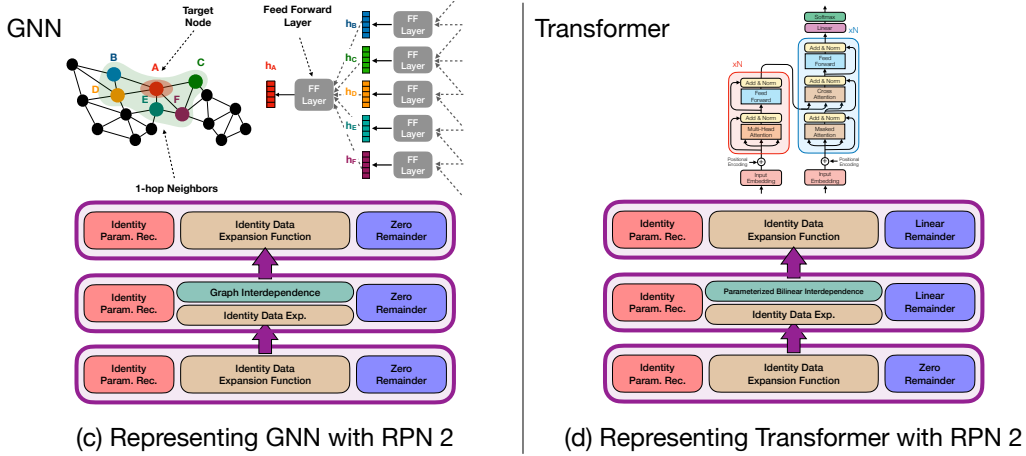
GNN

Target Node

Feed Forward Layer

B

C

A

D

E

F

$h_A$

FF Layer

$h_B$

FF Layer

$h_C$

FF Layer

$h_D$

FF Layer

$h_E$

FF Layer

$h_F$

FF Layer

1-hop Neighbors

Identity Param. Rec.

Identity Data Expansion Function

Zero Remainder

Identity Param. Rec.

Graph Interdependence

Identity Data Exp.

Zero Remainder

Identity Param. Rec.

Identity Data Expansion Function

Zero Remainder

(c) Representing GNN with RPN 2

Transformer

Softmax

Linear

xN

Add & Norm

Feed Forward

Add & Norm

Cross Attention

Add & Norm

Masked Attention

xN

Add & Norm

Feed Forward

Add & Norm

Multi-Head Attention

Positional Encoding

Positional Encoding

Input Embedding

Input Embedding

Identity Param. Rec.

Identity Data Expansion Function

Linear Remainder

Identity Param. Rec.

Parameterized Bilinear Interdependence

Identity Data Exp.

Linear Remainder

Identity Param. Rec.

Identity Data Expansion Function

Zero Remainder

(d) Representing Transformer with RPN 2